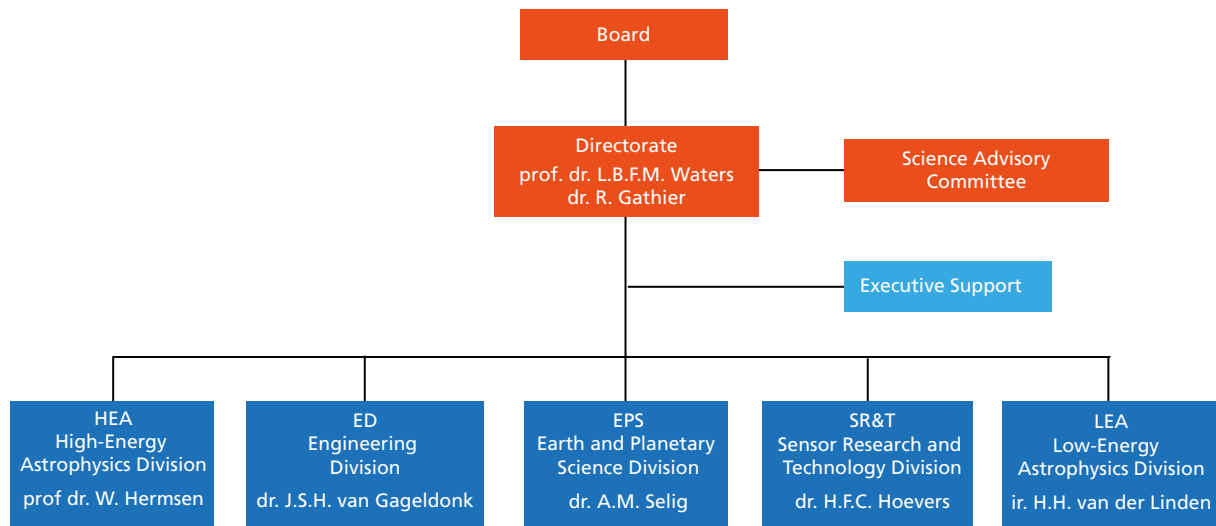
Board

Directorate
prof. dr. L.B.F.M. Waters
dr. R. Gathier

Science Advisory Committee

Executive Support

HEA
High-Energy Astrophysics Division
prof dr. W. Hermsen

ED
Engineering Division
dr. J.S.H. van Gageldonk

EPS
Earth and Planetary Science Division
dr. A.M. Selig

SR&T
Sensor Research and Technology Division
dr. H.F.C. Hoevers

LEA
Low-Energy Astrophysics Division
ir. H.H. van der Linden